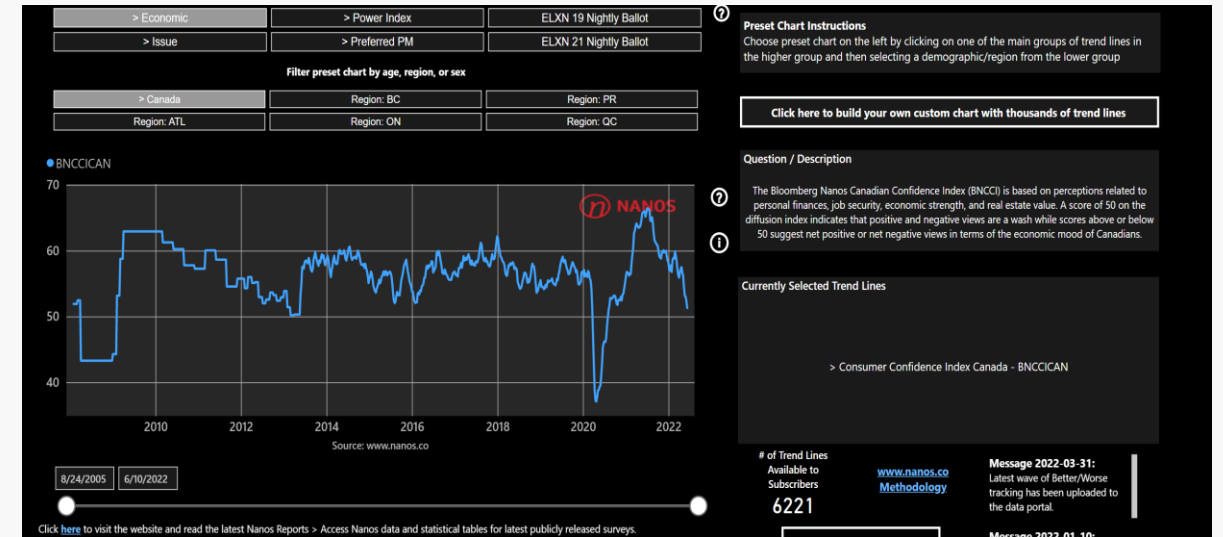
> Economic | > Power Index | ELXN 19 Nightly Ballot
> Issue | > Preferred PM | ELXN 21 Nightly Ballot

Filter preset chart by age, region, or sex

> Canada | Region: BC | Region: PR
Region: ATL | Region: ON | Region: QC

BNCCICAN

NANOS

70
60
50
40

2010 2012 2014 2016 2018 2020 2022

Source: www.nanos.co

8/24/2005 6/10/2022

Click here to visit the website and read the latest Nanos Reports > Access Nanos data and statistical tables for latest publicly released surveys.

Preset Chart Instructions
Choose preset chart on the left by clicking on one of the main groups of trend lines in the higher group and then selecting a demographic/region from the lower group

Click here to build your own custom chart with thousands of trend lines

Question / Description
The Bloomberg Nanos Canadian Confidence Index (BNCCI) is based on perceptions related to personal finances, job security, economic strength, and real estate value. A score of 50 on the diffusion index indicates that positive and negative views are a wash while scores above or below 50 suggest net positive or net negative views in terms of the economic mood of Canadians.

Currently Selected Trend Lines

> Consumer Confidence Index Canada - BNCCICAN

# of Trend Lines Available to Subscribers
6221

www.nanos.co Methodology

Message 2022-03-31:
Latest wave of Better/Worse tracking has been uploaded to the data portal.

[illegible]